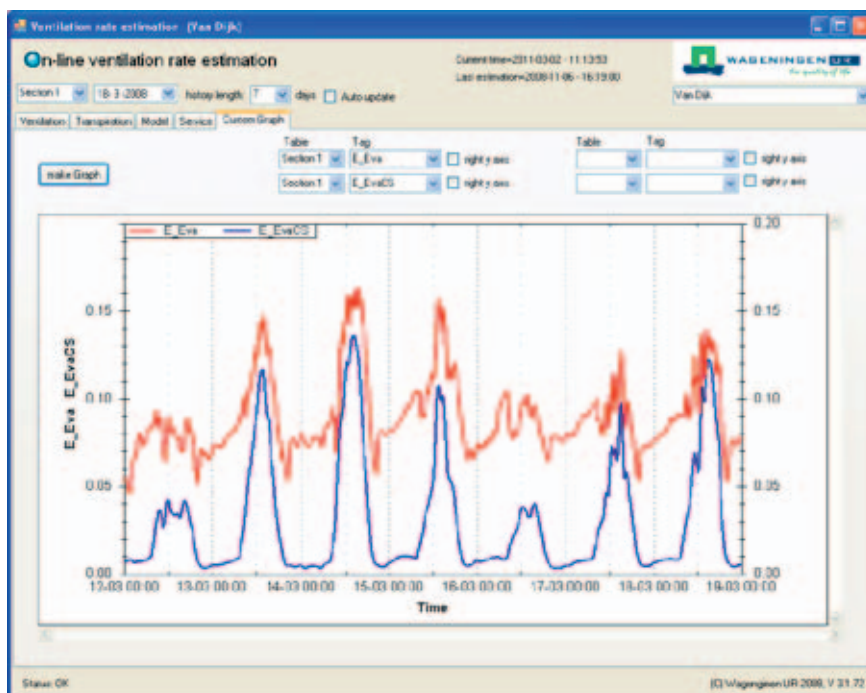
Ventilation rate estimation (Van Dijk)

On-line ventilation rate estimation

Current time=2011-03-02 - 11:13:53
Last estimation=2008-11-06 - 16:19:00

WAGENINGEN UR
for quality of life

Section 1 | 18-3-2008 | history length: 7 | days | Auto update

Van Dijk

Ventilation | Transpiration | Model | Service | Custom Graph

make Graph

Table | Tag | Table | Tag
Section 1 | E_Eva | right y axis | | | right y axis
Section 1 | E_EvaCS | right y axis | | | right y axis

E_Eva
E_EvaCS

E_Eva , E_EvaCS

0.15
0.10
0.05
0.00

0.20
0.15
0.10
0.05
0.00

12-03 00:00 | 13-03 00:00 | 14-03 00:00 | 15-03 00:00 | 16-03 00:00 | 17-03 00:00 | 18-03 00:00 | 19-03 00:00

Time

Status: OK

(C) Wageningen UR 2008, V 31.72